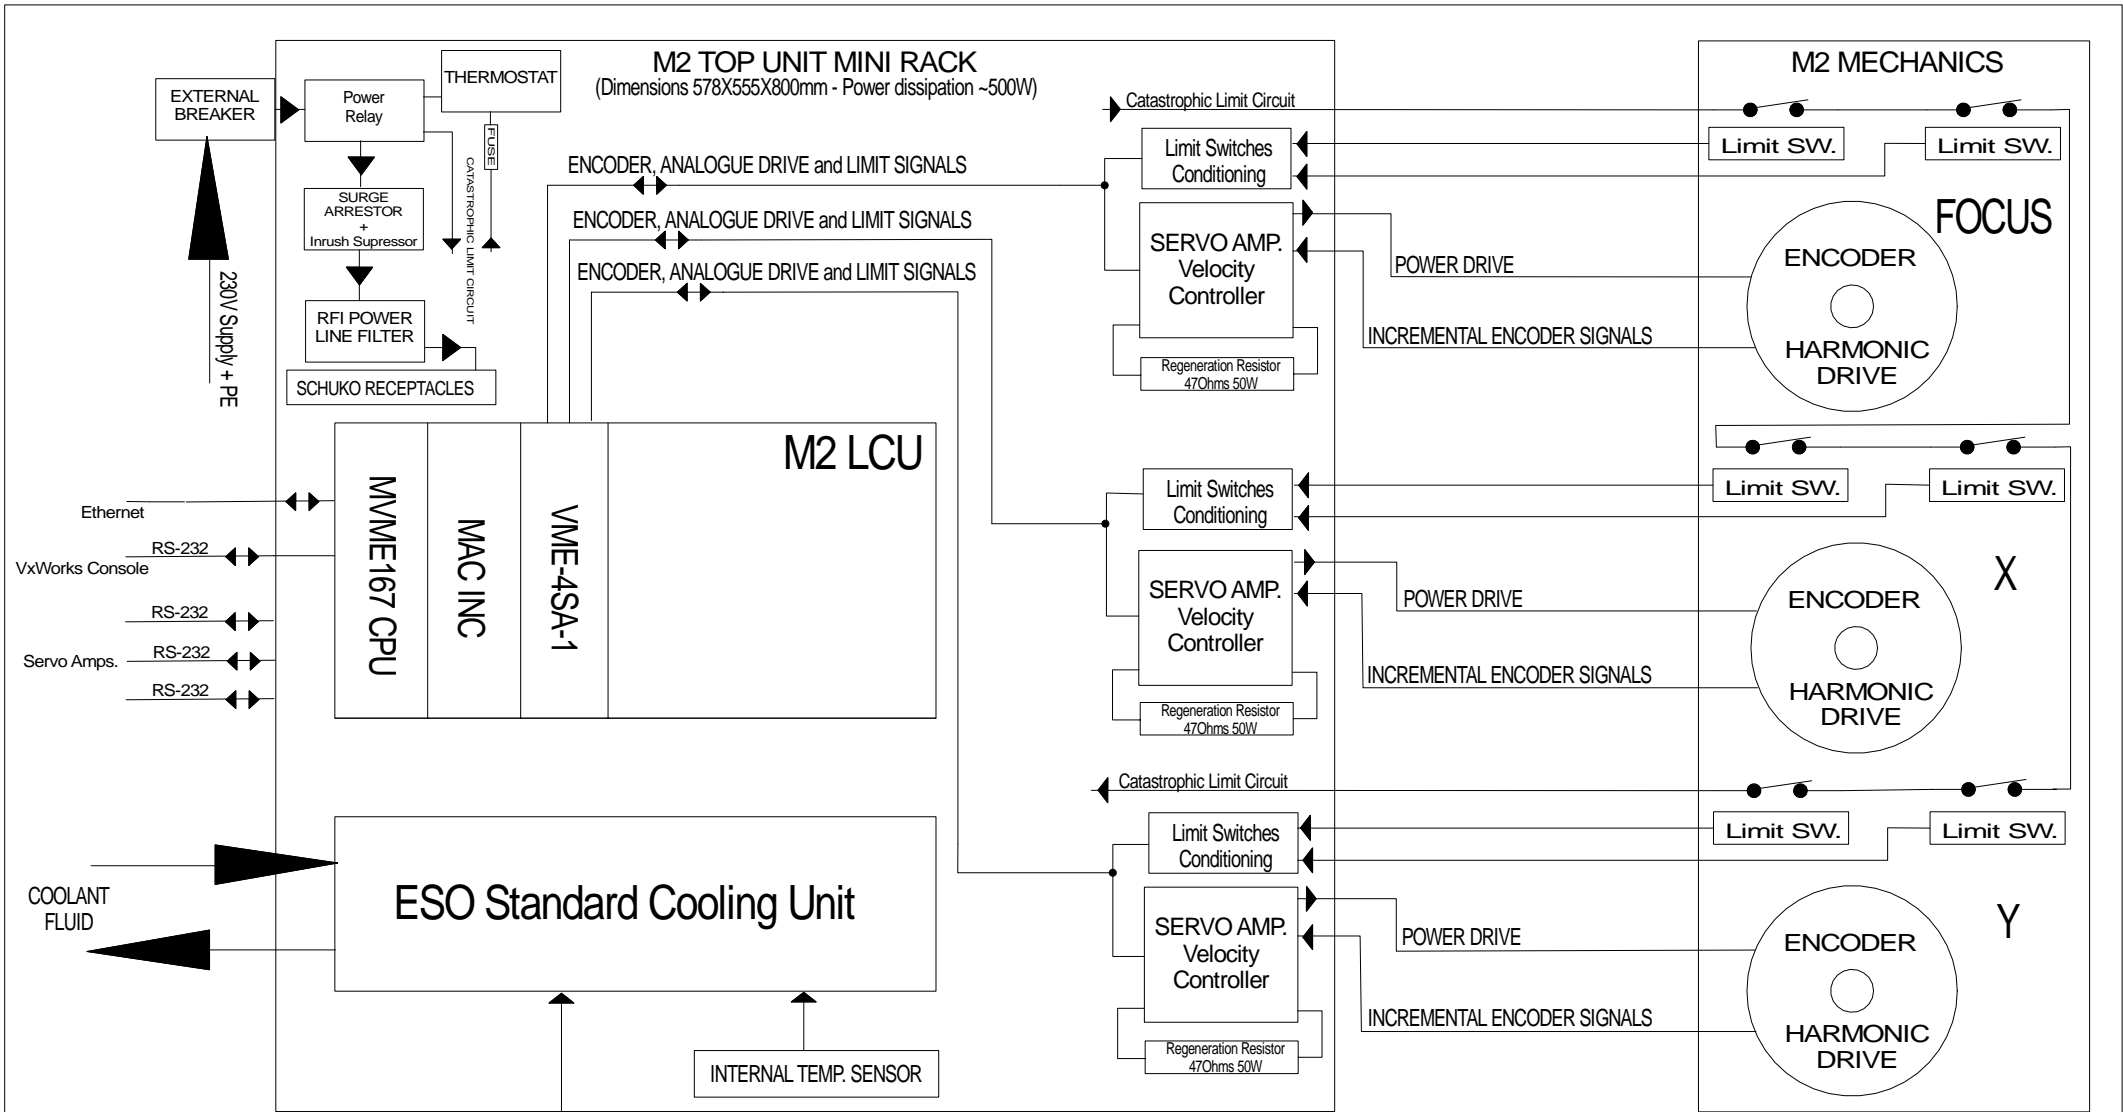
EXTERNAL BREAKER

230V Supply + PE

Power Relay

THERMOSTAT

FUSE

CATASTROPHIC LIMIT CIRCUIT

SURGE ARRESTOR + Inrush Supressor

RFI POWER LINE FILTER

SCHUKO RECEPTACLES

M2 TOP UNIT MINI RACK
(Dimensions 578X555X800mm - Power dissipation ~500W)

Catastrophic Limit Circuit

ENCODER, ANALOGUE DRIVE and LIMIT SIGNALS

ENCODER, ANALOGUE DRIVE and LIMIT SIGNALS

ENCODER, ANALOGUE DRIVE and LIMIT SIGNALS

Limit Switches Conditioning

SERVO AMP. Velocity Controller

Regeneration Resistor 47Ohms 50W

POWER DRIVE

INCREMENTAL ENCODER SIGNALS

M2 MECHANICS

Limit SW.

Limit SW.

FOCUS

ENCODER

HARMONIC DRIVE

M2 LCU

MVME167 CPU

MAC INC

VME-4SA-1

Ethernet

RS-232

VxWorks Console

RS-232

Servo Amps.

RS-232

RS-232

Limit Switches Conditioning

SERVO AMP. Velocity Controller

Regeneration Resistor 47Ohms 50W

POWER DRIVE

INCREMENTAL ENCODER SIGNALS

Limit SW.

Limit SW.

X

ENCODER

HARMONIC DRIVE

Catastrophic Limit Circuit

Limit Switches Conditioning

SERVO AMP. Velocity Controller

Regeneration Resistor 47Ohms 50W

POWER DRIVE

INCREMENTAL ENCODER SIGNALS

Limit SW.

Limit SW.

Y

ENCODER

HARMONIC DRIVE

COOLANT FLUID

ESO Standard Cooling Unit

INTERNAL TEMP. SENSOR